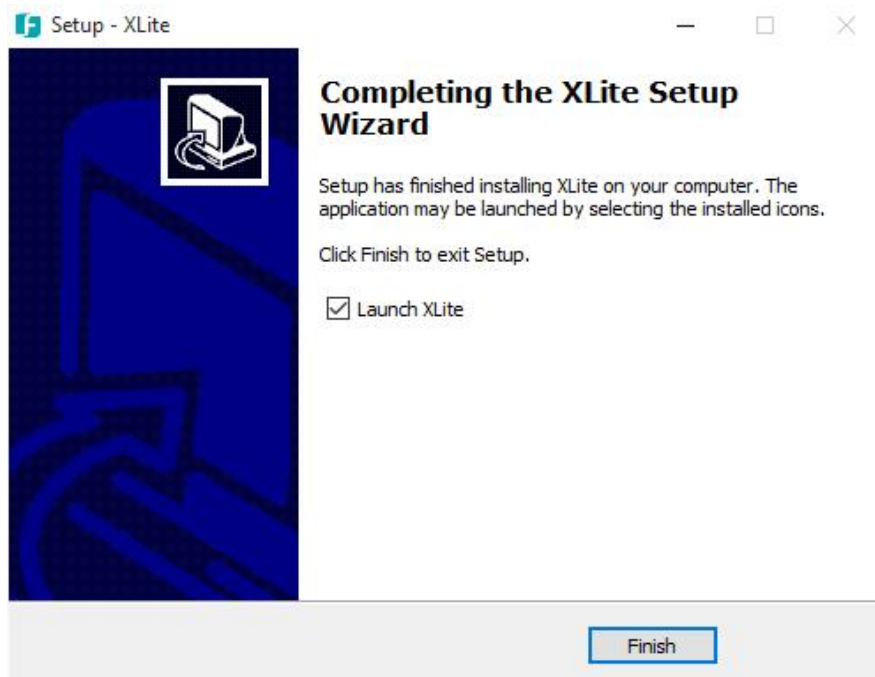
Setup - XLite

Completing the XLite Setup Wizard

Setup has finished installing XLite on your computer. The application may be launched by selecting the installed icons.

Click Finish to exit Setup.

Launch XLite

Finish